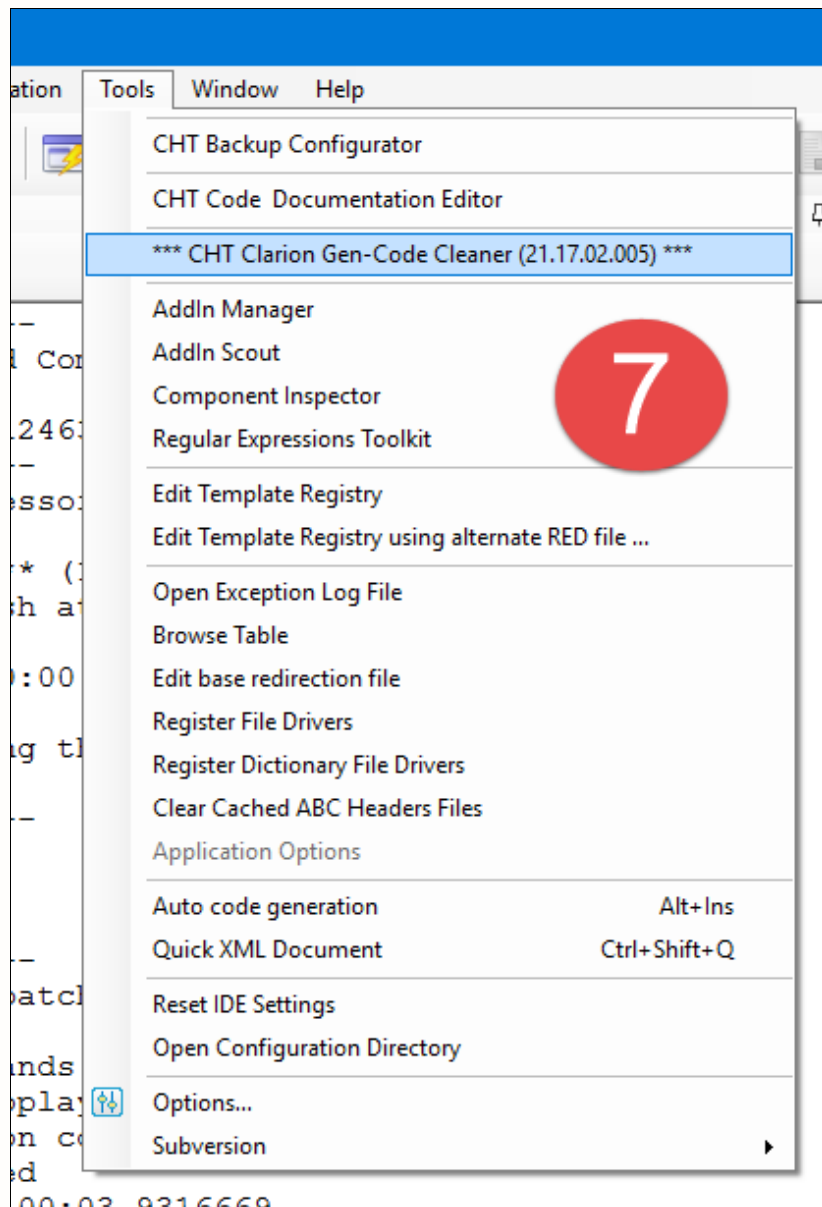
ation Tools Window Help

CHT Backup Configurator

CHT Code Documentation Editor

*** CHT Clarion Gen-Code Cleaner (21.17.02.005) ***

AddIn Manager
AddIn Scout
Component Inspector
Regular Expressions Toolkit

7

Edit Template Registry
Edit Template Registry using alternate RED file ...

Open Exception Log File
Browse Table
Edit base redirection file
Register File Drivers
Register Dictionary File Drivers
Clear Cached ABC Headers Files
Application Options

Auto code generation Alt+Ins
Quick XML Document Ctrl+Shift+Q

Reset IDE Settings
Open Configuration Directory

Options...
Subversion

--
d Co
.246
--
esso
r* (
sh a
):00
ng t
--
--
batc
nds
opla
on c
ed
.00:03.9316669